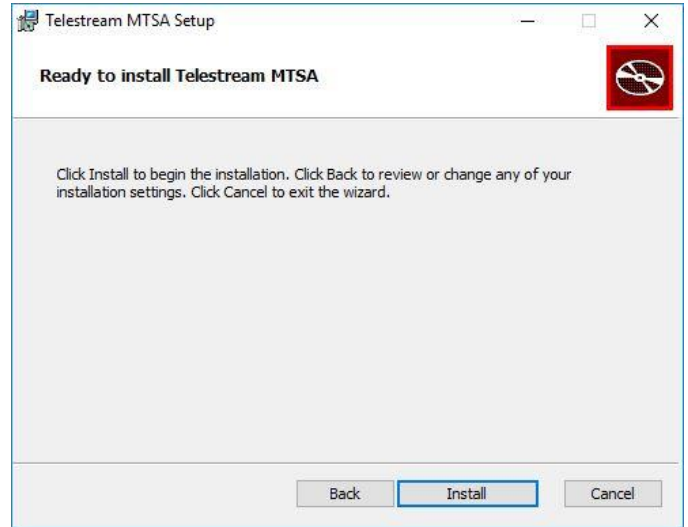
Telestream MTSA Setup

Ready to install Telestream MTSA

Click Install to begin the installation. Click Back to review or change any of your installation settings. Click Cancel to exit the wizard.

Back Install Cancel